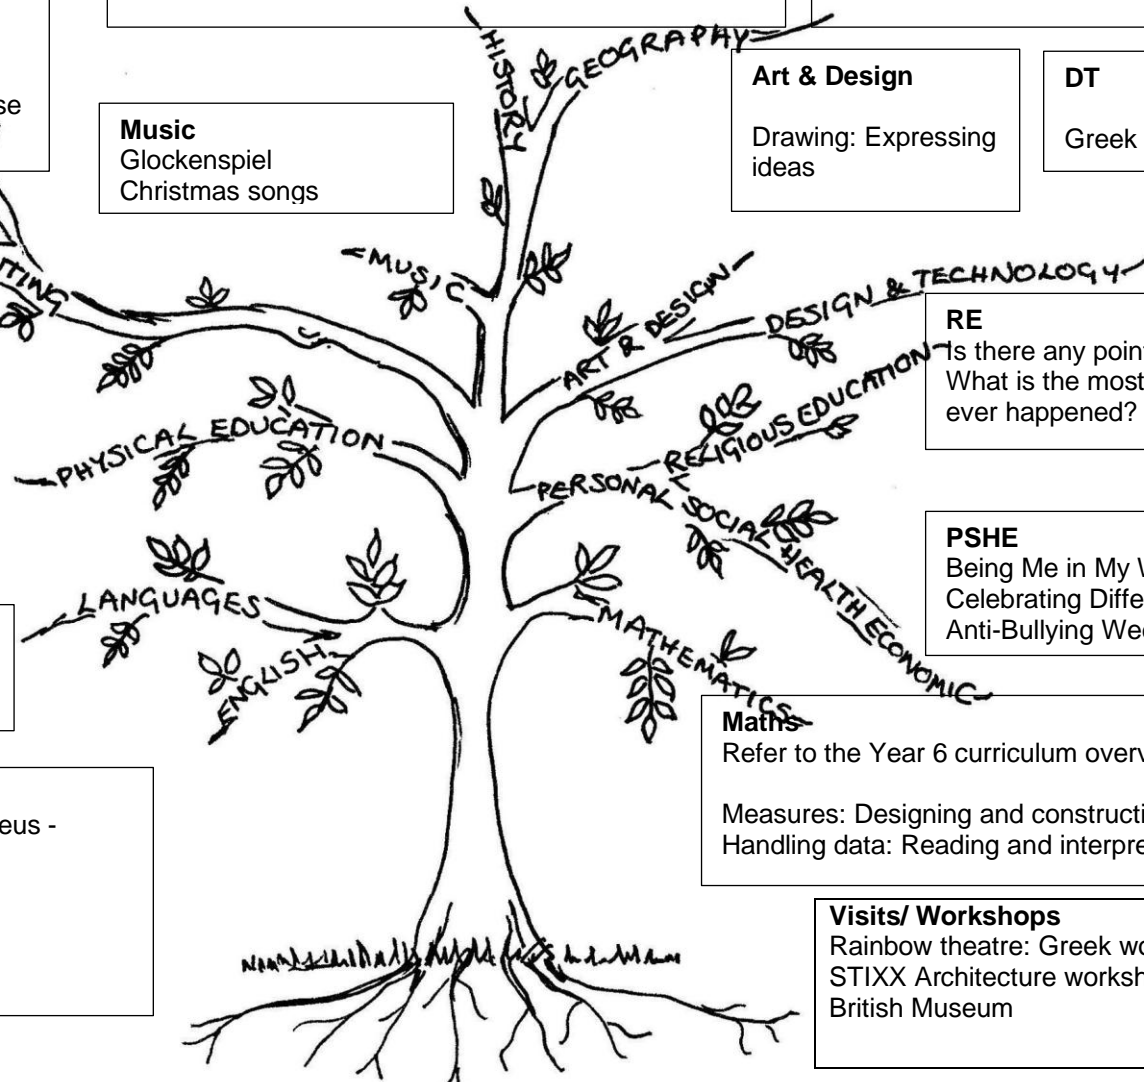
se

Music
Glockenspiel
Christmas songs

HISTORY
GEOGRAPHY

Art & Design

Drawing: Expressing ideas

DT

Greek

TING

MUSIC

ART & DESIGN

DESIGN & TECHNOLOGY

RE
Is there any poin
What is the most
ever happened?

PHYSICAL EDUCATION

RELIGIOUS EDUCATION

PERSONAL SOCIAL HEALTH ECONOMIC

PSHE
Being Me in My W
Celebrating Diffe
Anti-Bullying We

LANGUAGES

ENGLISH

MATHEMATICS

Maths
Refer to the Year 6 curriculum overv

Measures: Designing and constructi
Handling data: Reading and interpre

eus -

Visits/ Workshops
Rainbow theatre: Greek wo
STIXX Architecture worksh
British Museum